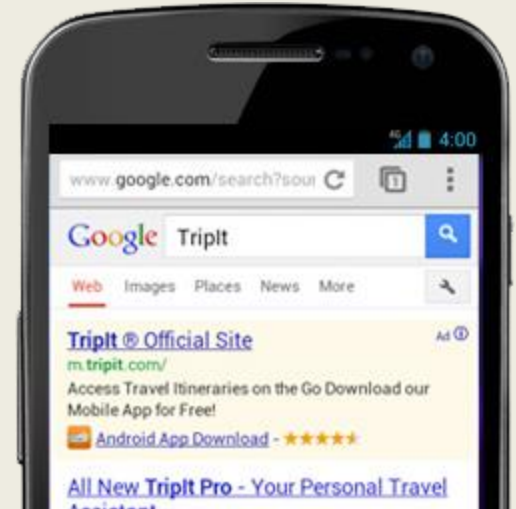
4G 4:00

www.google.com/search?sour

1

Google TripIt

Web Images Places News More

TripIt ® Official Site
Ad
m.tripit.com/
Access Travel Itineraries on the Go Download our Mobile App for Free!
Android App Download - ★★★★★

All New TripIt Pro - Your Personal Travel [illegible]